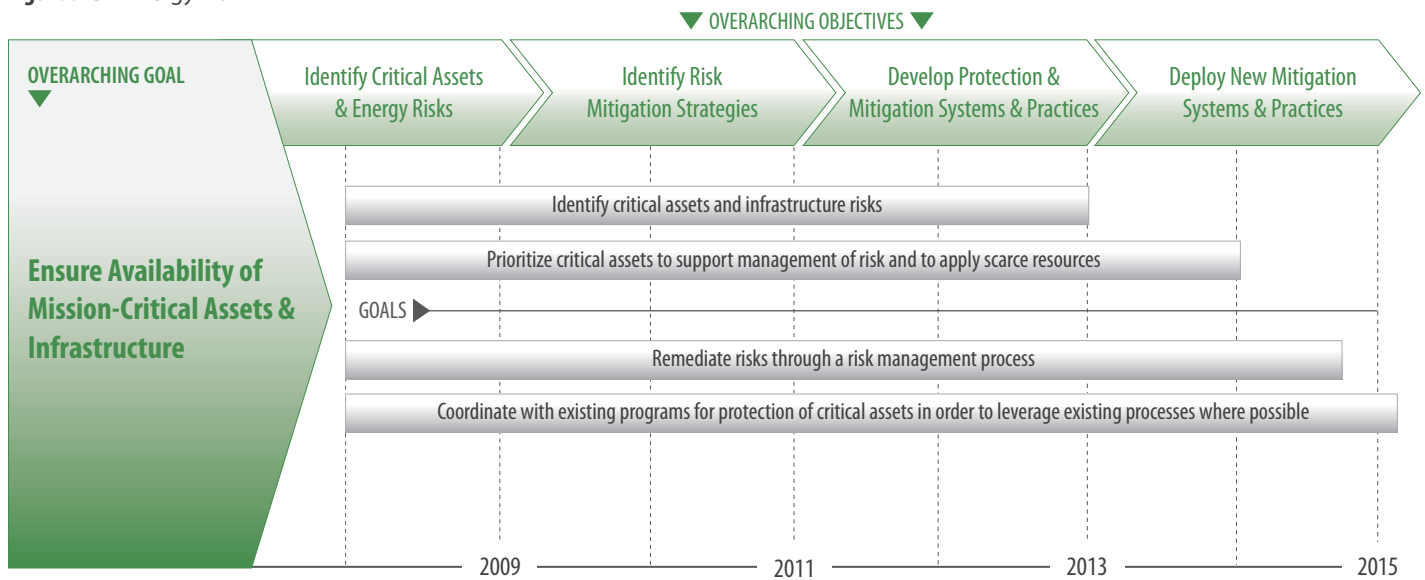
OVERARCHING OBJECTIVES

OVERARCHING GOAL

Identify Critical Assets & Energy Risks

Identify Risk Mitigation Strategies

Develop Protection & Mitigation Systems & Practices

Deploy New Mitigation Systems & Practices

Ensure Availability of Mission-Critical Assets & Infrastructure

Identify critical assets and infrastructure risks

Prioritize critical assets to support management of risk and to apply scarce resources

GOALS

Remediate risks through a risk management process

Coordinate with existing programs for protection of critical assets in order to leverage existing processes where possible

2009

2011

2013

2015